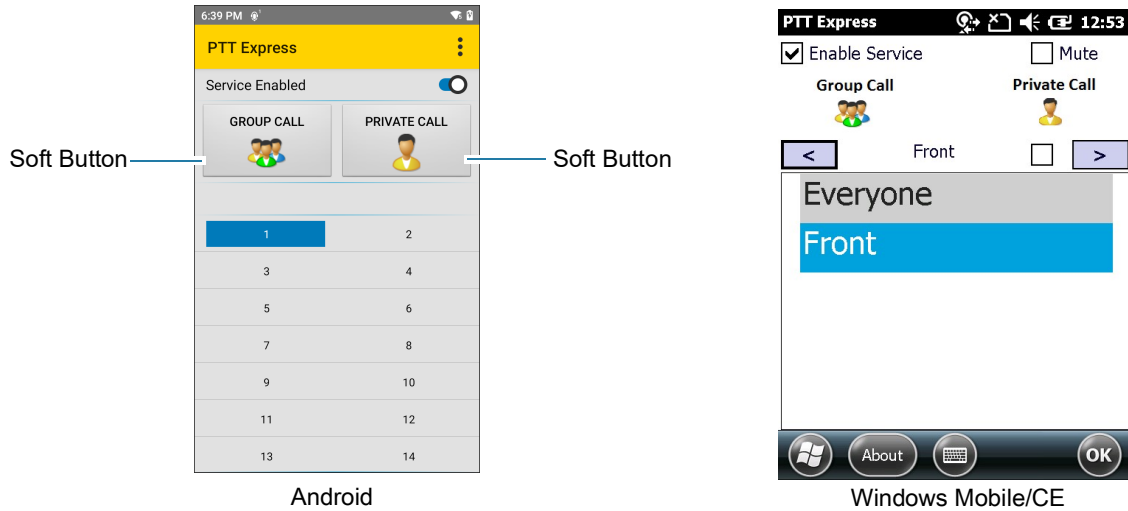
6:39 PM

PTT Express

Service Enabled

GROUP CALL

PRIVATE CALL

Soft Button

Soft Button

| 1 | 2 |
|---|---|
| 3 | 4 |
| 5 | 6 |
| 7 | 8 |
| 9 | 10 |
| 11 | 12 |
| 13 | 14 |

Android

PTT Express 12:53

Enable Service

Mute

Group Call

Private Call

<

Front

>

Everyone

Front

About

OK

Windows Mobile/CE